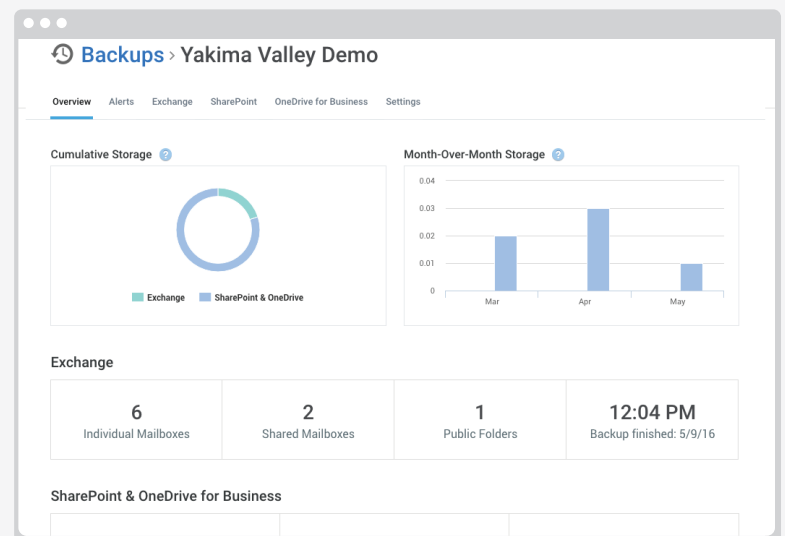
Backups › Yakima Valley Demo

Overview Alerts Exchange SharePoint OneDrive for Business Settings

Cumulative Storage ?

Exchange SharePoint & OneDrive

Month-Over-Month Storage ?

0.04
0.03
0.02
0.01
0
Mar Apr May

Exchange

| 6 | 2 | 1 | 12:04 PM |
|---|---|---|---|
| Individual Mailboxes | Shared Mailboxes | Public Folders | Backup finished: 5/9/16 |

SharePoint & OneDrive for Business